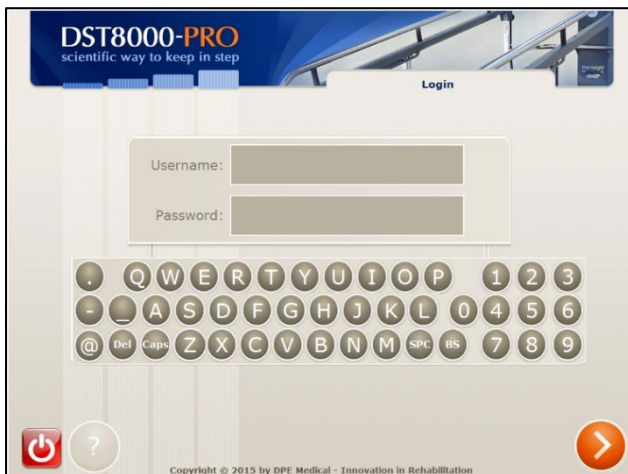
DST8000-PRO
scientific way to keep in step

Login

Username:

Password:

. Q W E R T Y U I O P 1 2 3
- _ A S D F G H J K L 0 4 5 6
@ Del Caps Z X C V B N M SPC BS 7 8 9

?

Copyright © 2015 by DPE Medical - Innovation in Rehabilitation